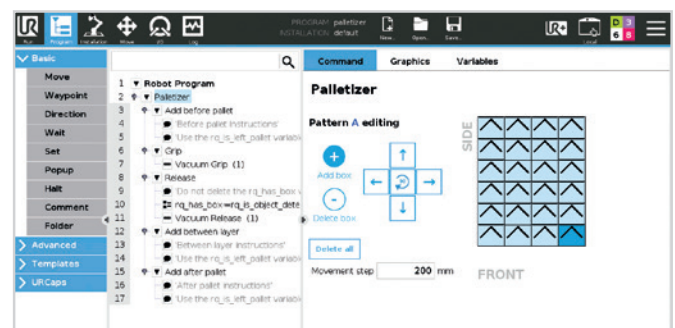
Run Program Installation Move I/O Log

PROGRAM palletizer
INSTALLATION default

New... Open... Save...

Local

3
6 8

Basic
Move
Waypoint
Direction
Wait
Set
Popup
Halt
Comment
Folder
Advanced
Templates
URCaps

1 Robot Program
2 Palletizer
3 Add before pallet
4 'Before pallet instructions'
5 'Use the rq_is_left_pallet variab
6 Grip
7 Vacuum Grip (1)
8 Release
9 'Do not delete the rq_has_box v
10 rq_has_box≔rq_is_object_dete
11 Vacuum Release (1)
12 Add between layer
13 'Between layer instructions'
14 'Use the rq_is_left_pallet variab
15 Add after pallet
16 'After pallet instructions'
17 'Use the rq_is_left_pallet variab

Command Graphics Variables

Palletizer

Pattern A editing

Add box

Delete box

Delete all

Movement step 200 mm

SIDE

FRONT